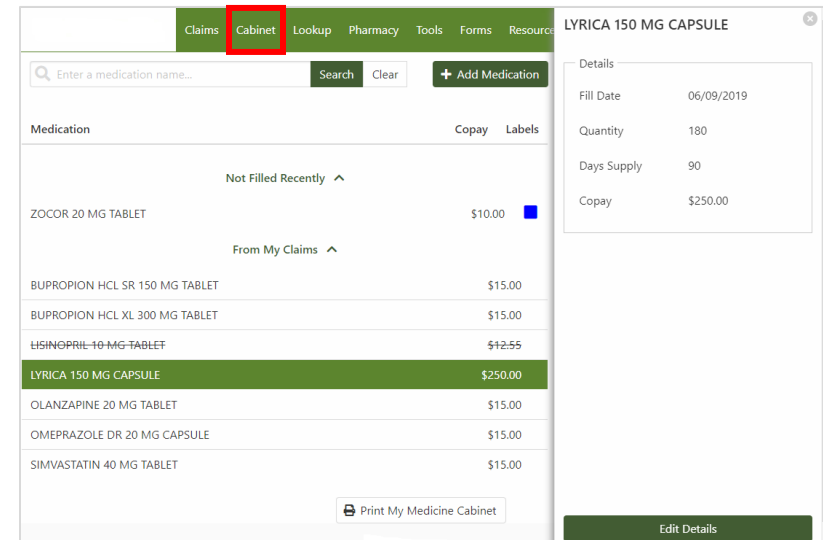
Claims Cabinet Lookup Pharmacy Tools Forms Resource

Enter a medication name... Search Clear + Add Medication

| Medication | Copay | Labels |
|---|---|---|
| Not Filled Recently | | |
| ZOCOR 20 MG TABLET | \$10.00 | |
| From My Claims | | |
| BUPROPION HCL SR 150 MG TABLET | \$15.00 | |
| BUPROPION HCL XL 300 MG TABLET | \$15.00 | |
| ~~LISINOPRIL 10 MG TABLET~~ | ~~\$12.55~~ | |
| LYRICA 150 MG CAPSULE | \$250.00 | |
| OLANZAPINE 20 MG TABLET | \$15.00 | |
| OMEPRAZOLE DR 20 MG CAPSULE | \$15.00 | |
| SIMVASTATIN 40 MG TABLET | \$15.00 | |

Print My Medicine Cabinet

LYRICA 150 MG CAPSULE

Details

| | |
|---|---|
| Fill Date | 06/09/2019 |
| Quantity | 180 |
| Days Supply | 90 |
| Copay | \$250.00 |

Edit Details